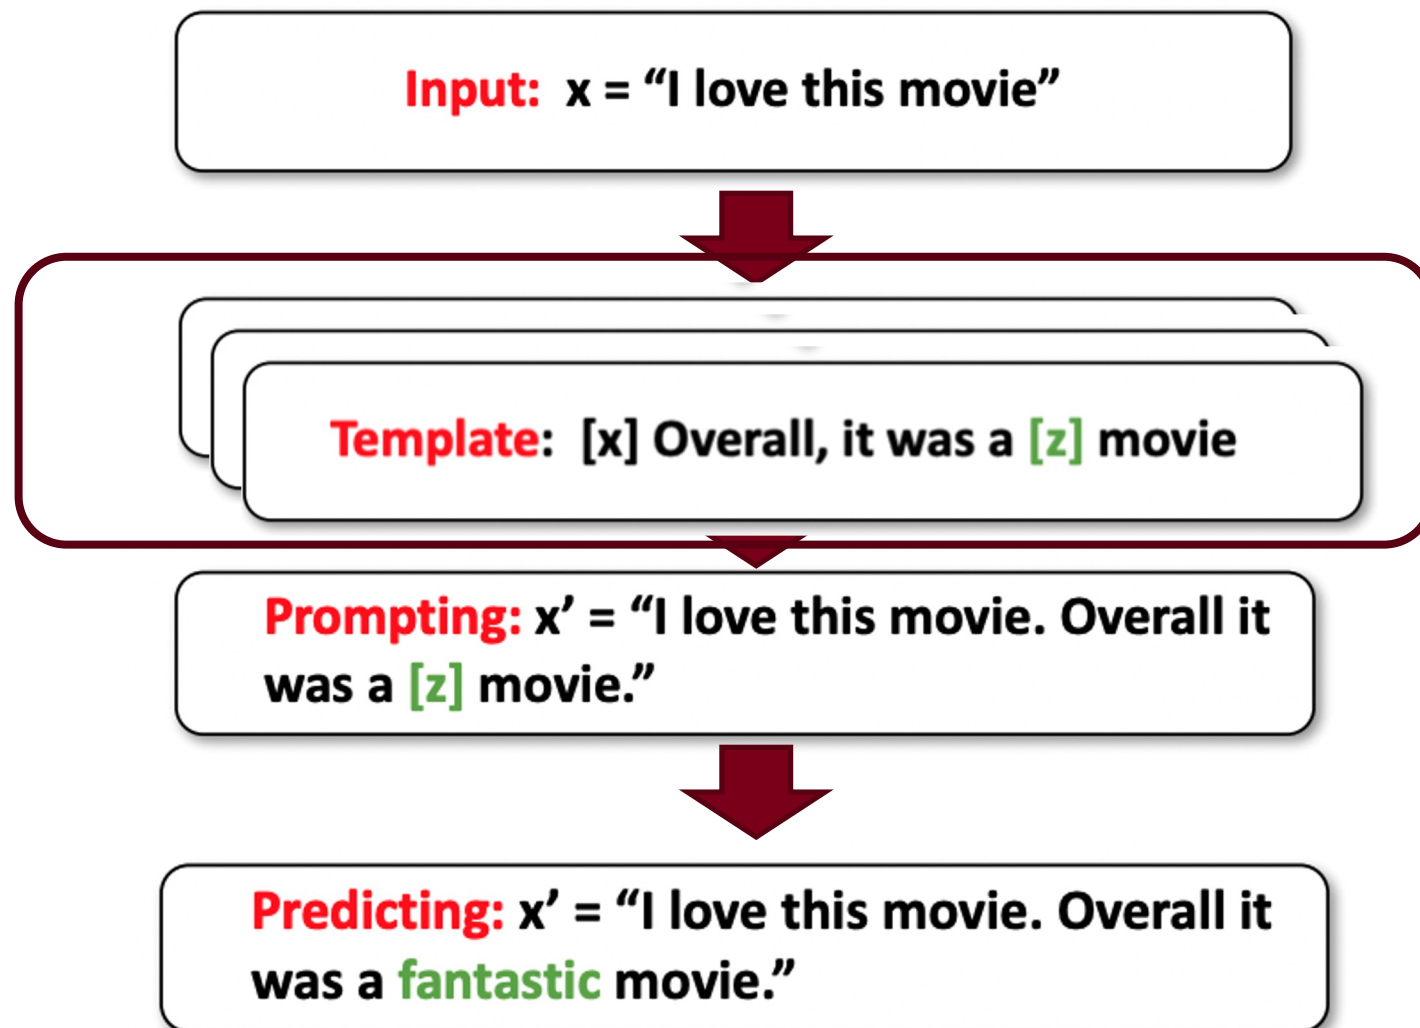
Input: x = “I love this movie”

Template: [x] Overall, it was a [z] movie

Prompting: x’ = “I love this movie. Overall it was a [z] movie.”

Predicting: x’ = “I love this movie. Overall it was a fantastic movie.”